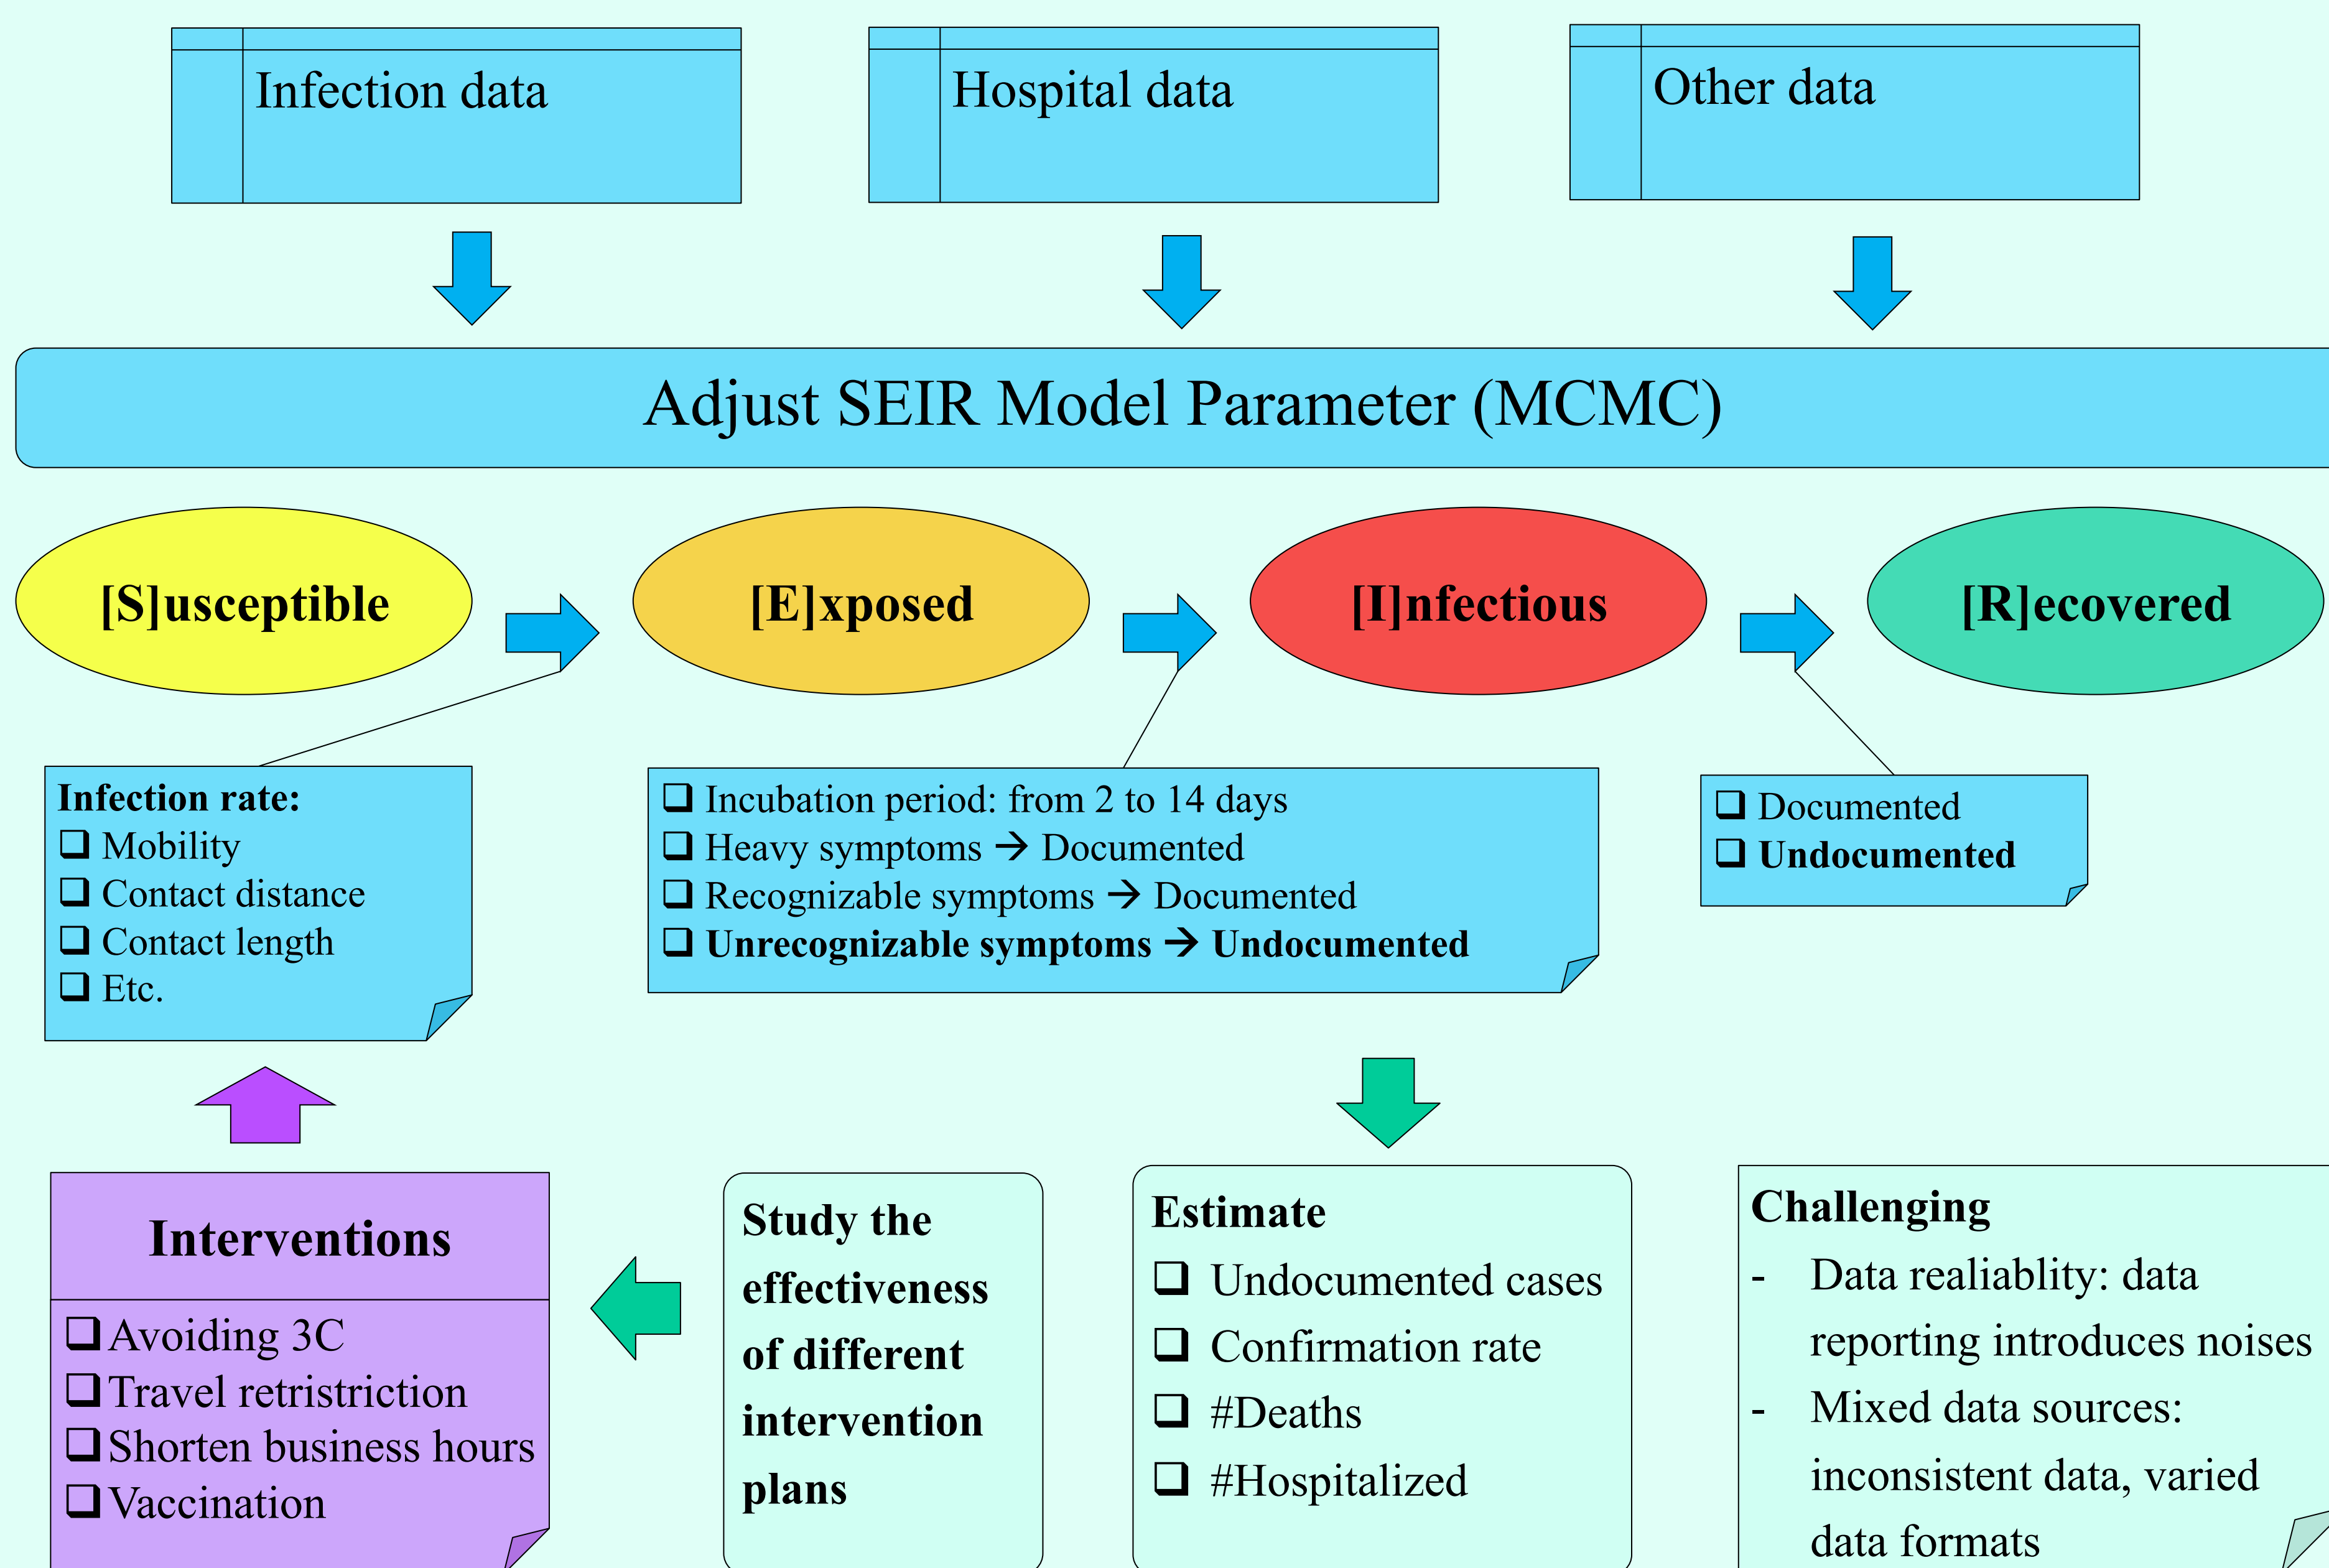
Infection data

Hospital data

Other data

Adjust SEIR Model Parameter (MCMC)

[S]usceptible

[E]xposed

[I]nfectious

[R]ecovered

**Infection rate:**
❑ Mobility
❑ Contact distance
❑ Contact length
❑ Etc.

❑ Incubation period: from 2 to 14 days
❑ Heavy symptoms → Documented
❑ Recognizable symptoms → Documented
❑ **Unrecognizable symptoms → Undocumented**

❑ Documented
❑ **Undocumented**

**Interventions**

❑ Avoiding 3C
❑ Travel retristriction
❑ Shorten business hours
❑ Vaccination

**Study the effectiveness of different intervention plans**

**Estimate**
❑ Undocumented cases
❑ Confirmation rate
❑ #Deaths
❑ #Hospitalized

**Challenging**
- Data realiablity: data reporting introduces noises
- Mixed data sources: inconsistent data, varied data formats